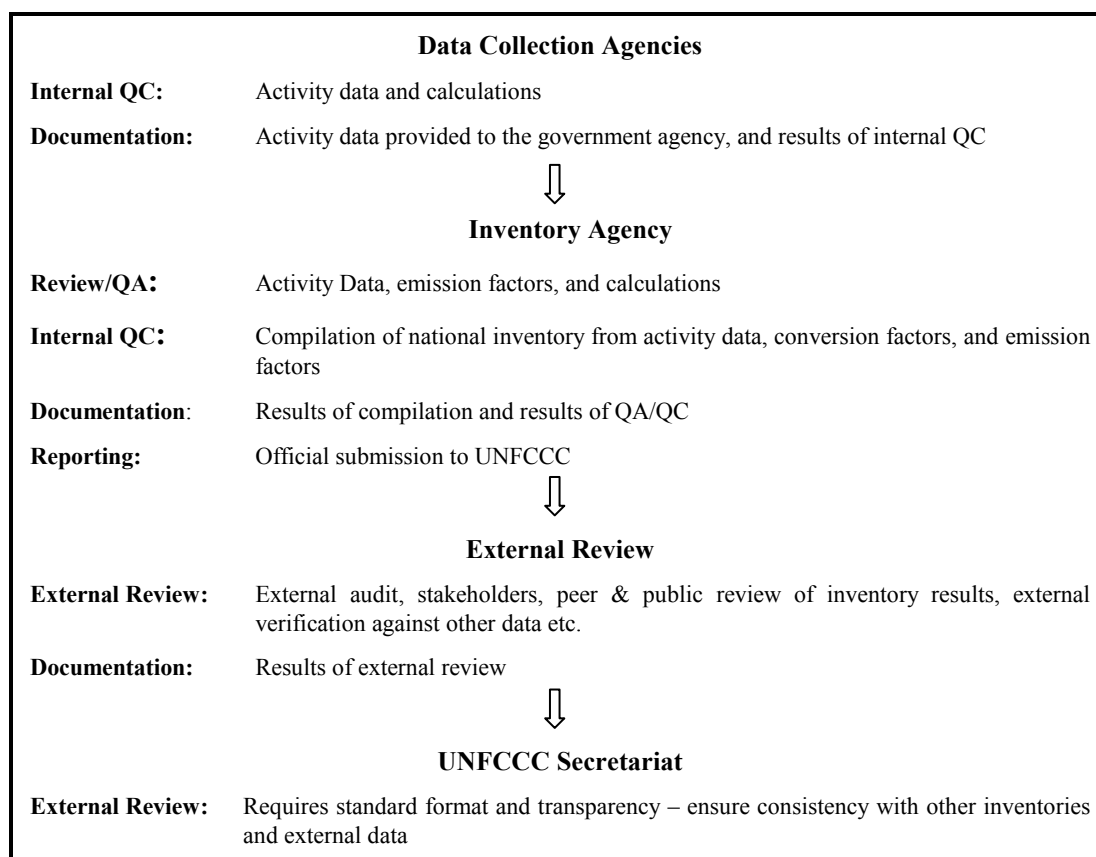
**Data Collection Agencies**

**Internal QC:** Activity data and calculations

**Documentation:** Activity data provided to the government agency, and results of internal QC

**Inventory Agency**

**Review/QA:** Activity Data, emission factors, and calculations

**Internal QC:** Compilation of national inventory from activity data, conversion factors, and emission factors

**Documentation**: Results of compilation and results of QA/QC

**Reporting:** Official submission to UNFCCC

**External Review**

**External Review:** External audit, stakeholders, peer & public review of inventory results, external verification against other data etc.

**Documentation:** Results of external review

**UNFCCC Secretariat**

**External Review:** Requires standard format and transparency – ensure consistency with other inventories and external data